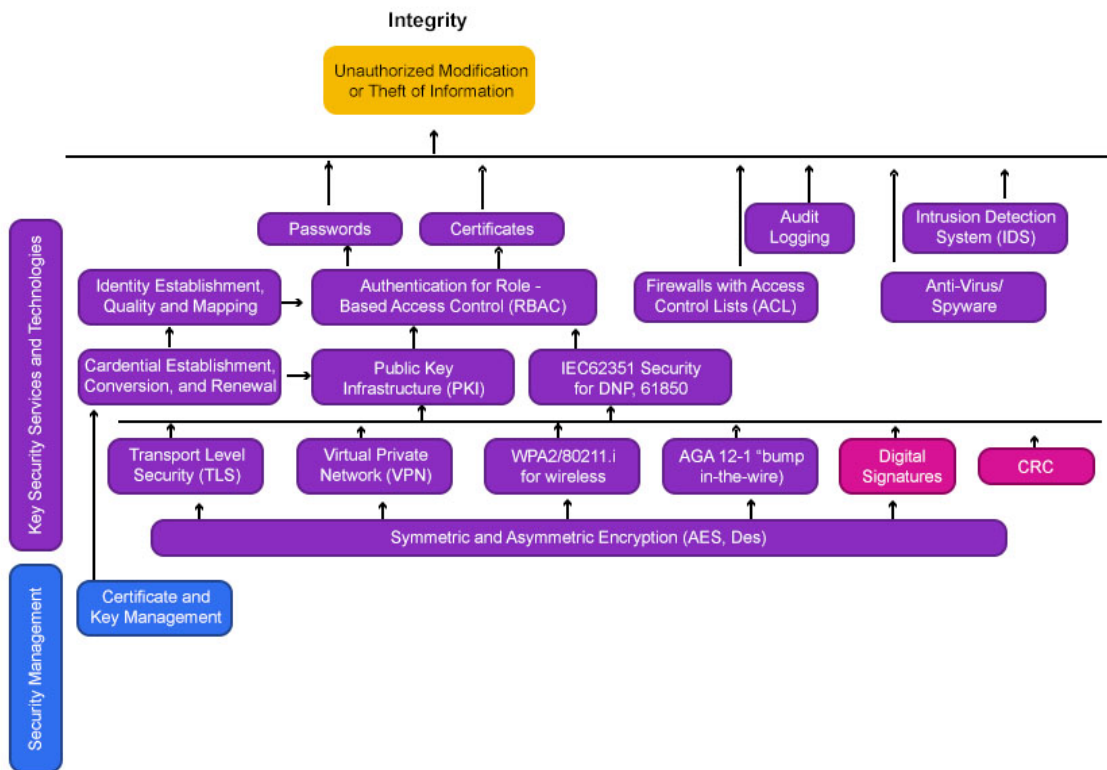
Integrity

Unauthorized Modification or Theft of Information

Key Security Services and Technologies

Passwords

Certificates

Audit Logging

Intrusion Detection System (IDS)

Identity Establishment, Quality and Mapping

Authentication for Role - Based Access Control (RBAC)

Firewalls with Access Control Lists (ACL)

Anti-Virus/ Spyware

Cardential Establishment, Conversion, and Renewal

Public Key Infrastructure (PKI)

IEC62351 Security for DNP, 61850

Transport Level Security (TLS)

Virtual Private Network (VPN)

WPA2/80211.i for wireless

AGA 12-1 "bump in-the-wire)

Digital Signatures

CRC

Symmetric and Asymmetric Encryption (AES, Des)

Security Management

Certificate and Key Management